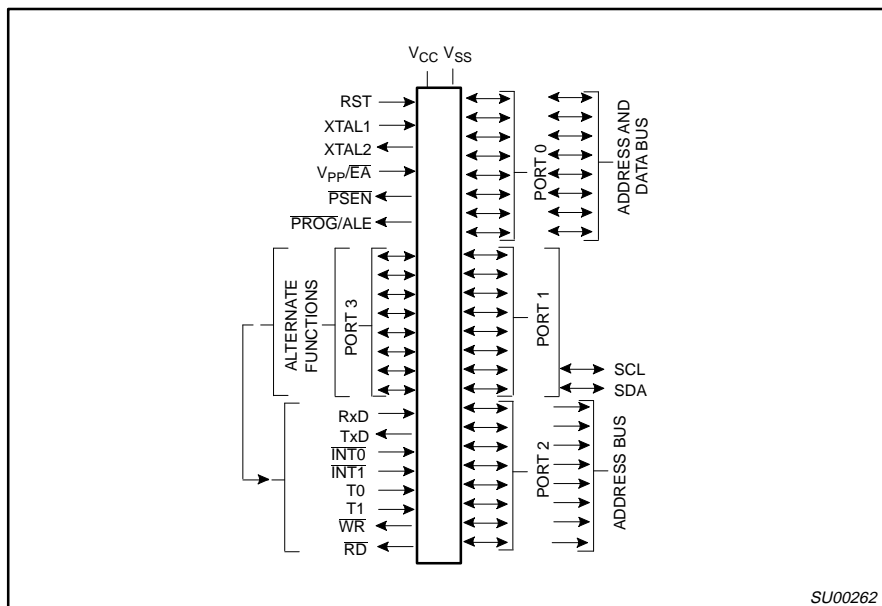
$V_{CC}$ $V_{SS}$

RST
XTAL1
XTAL2
$V_{PP}/\overline{EA}$
$\overline{PSEN}$
$\overline{PROG}$/ALE

PORT 0
ADDRESS AND DATA BUS

ALTERNATE FUNCTIONS
PORT 3

PORT 1
SCL
SDA

RxD
TxD
$\overline{INT0}$
$\overline{INT1}$
T0
T1
$\overline{WR}$
$\overline{RD}$

PORT 2
ADDRESS BUS

SU00262